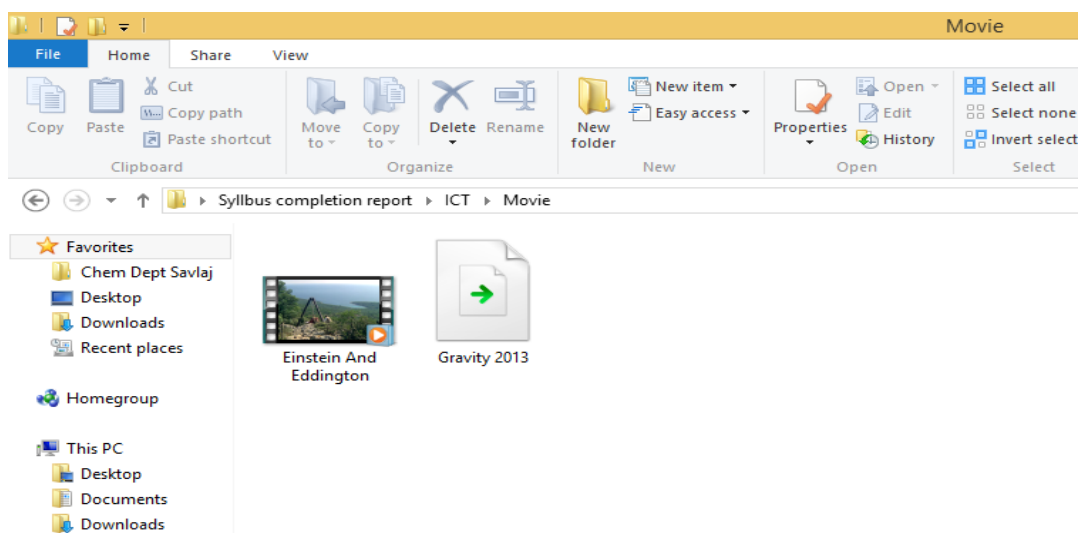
Movie

File Home Share View

Copy Paste Cut Copy path Paste shortcut
Clipboard

Move to Copy to Delete Rename
Organize

New folder New item Easy access
New

Properties Open Edit History
Open

Select all Select none Invert select
Select

Syllbus completion report ▸ ICT ▸ Movie

Favorites
Chem Dept Savlaj
Desktop
Downloads
Recent places

Homegroup

This PC
Desktop
Documents
Downloads

Einstein And Eddington

Gravity 2013